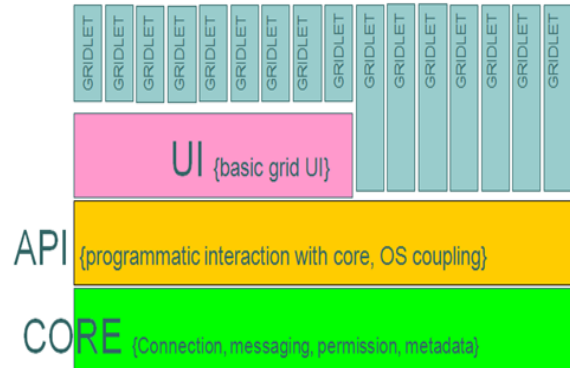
GRIDLET GRIDLET GRIDLET GRIDLET GRIDLET GRIDLET GRIDLET GRIDLET GRIDLET GRIDLET GRIDLET GRIDLET GRIDLET GRIDLET GRIDLET GRIDLET

UI {basic grid UI}

API {programmatic interaction with core, OS coupling}

CORE {Connection, messaging, permission, metadata}